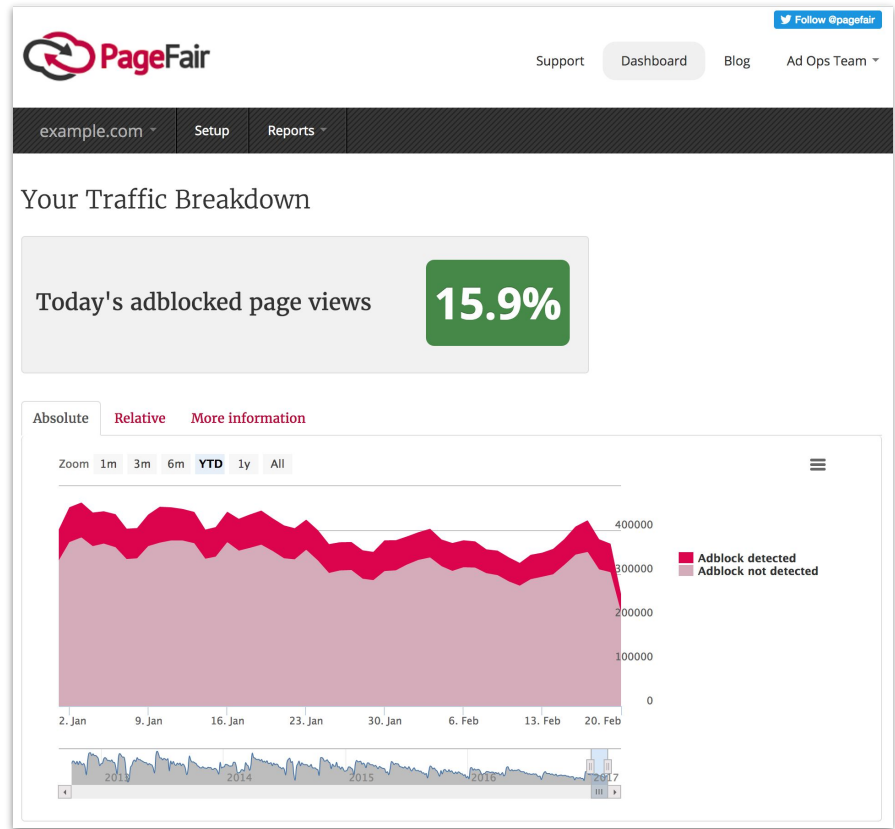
Follow @pagefair

PageFair

Support Dashboard Blog Ad Ops Team

example.com Setup Reports

Your Traffic Breakdown

Today's adblocked page views

15.9%

Absolute Relative More information

Zoom 1m 3m 6m YTD 1y All

400000
300000
200000
100000
0

Adblock detected
Adblock not detected

2. Jan 9. Jan 16. Jan 23. Jan 30. Jan 6. Feb 13. Feb 20. Feb

2013 2014 2015 2016 2017